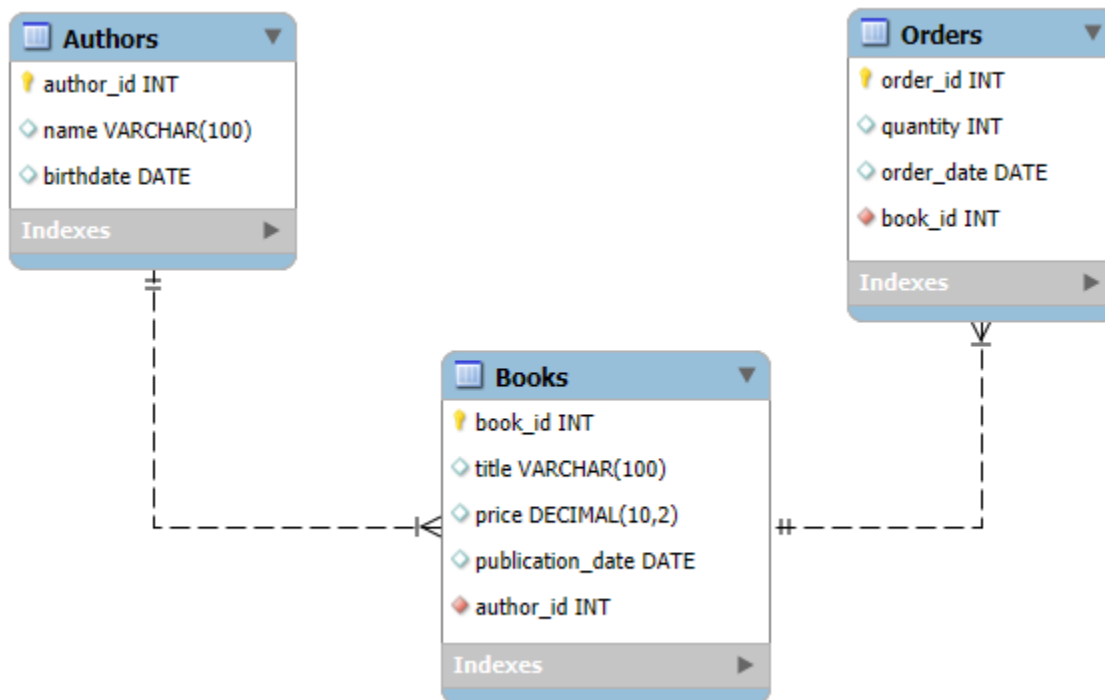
Authors
author_id INT
name VARCHAR(100)
birthdate DATE
Indexes

Orders
order_id INT
quantity INT
order_date DATE
book_id INT
Indexes

Books
book_id INT
title VARCHAR(100)
price DECIMAL(10,2)
publication_date DATE
author_id INT
Indexes